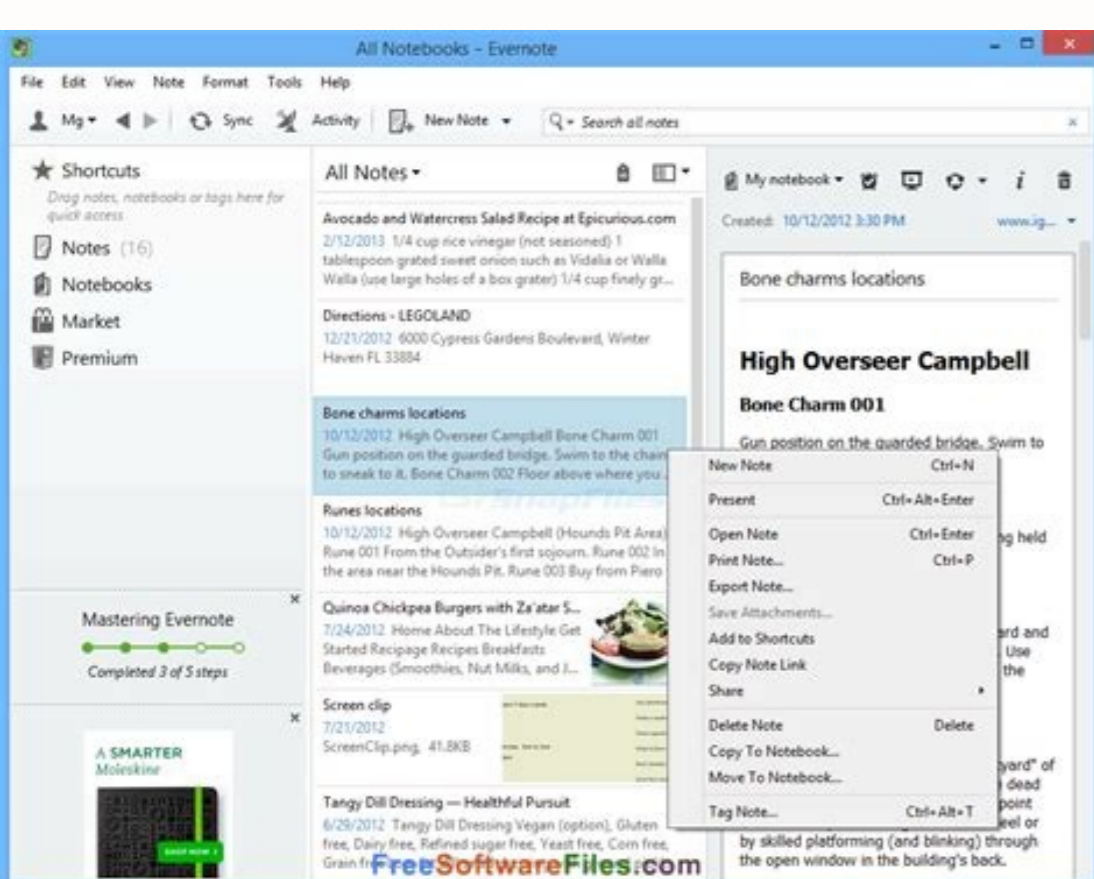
All Notebooks - Evernote

File Edit View Note Format Tools Help

Mg ▾ Sync Activity New Note ▾ Search all notes

Shortcuts
Drag notes, notebooks or tags here for quick access
Notes (16)
Notebooks
Market
Premium

Mastering Evernote
Completed 3 of 5 steps

A SMARTER Moleskine

All Notes ▾

Avocado and Watercress Salad Recipe at Epicurious.com
2/12/2013 1/4 cup rice vinegar (not seasoned) 1 tablespoon grated sweet onion such as Vidalia or Walla Walla (use large holes of a box grater) 1/4 cup finely gr...

Directions - LEGOLAND
12/21/2012 6000 Cypress Gardens Boulevard, Winter Haven FL 33884

Bone charms locations
10/12/2012 High Overseer Campbell Bone Charm 001 Gun position on the guarded bridge. Swim to the chain to sneak to it. Bone Charm 002 Floor above where you...

Runes locations
10/12/2012 High Overseer Campbell (Hounds Pit Area) Rune 001 From the Outsider's first sojourn. Rune 002 In the area near the Hounds Pit. Rune 003 Buy from Piero

Quinoa Chickpea Burgers with Za'atar S...
7/24/2012 Home About The Lifestyle Get Started Recipage Recipes Breakfasts Beverages (Smoothies, Nut Milks, and J...

Screen clip
7/21/2012
ScreenClip.png, 41.8KB

Tangy Dill Dressing — Healthful Pursuit
6/29/2012 Tangy Dill Dressing Vegan (option), Gluten free, Dairy free, Refined sugar free, Yeast free, Corn free, Grain fr

My notebook ▾
Created: 10/12/2012 3:30 PM www.ig... ▾

Bone charms locations

High Overseer Campbell

Bone Charm 001

Gun position on the guarded bridge. Swim to

ng held

rd and Use the

yard" of dead point eel or by skilled platforming (and blinking) through the open window in the building's back.

New Note Ctrl+N
Present Ctrl+Alt+Enter
Open Note Ctrl+Enter
Print Note... Ctrl+P
Export Note...
Save Attachments...
Add to Shortcuts
Copy Note Link
Share
Delete Note Delete
Copy To Notebook...
Move To Notebook...
Tag Note... Ctrl+Alt+T

FreeSoftwareFiles.com